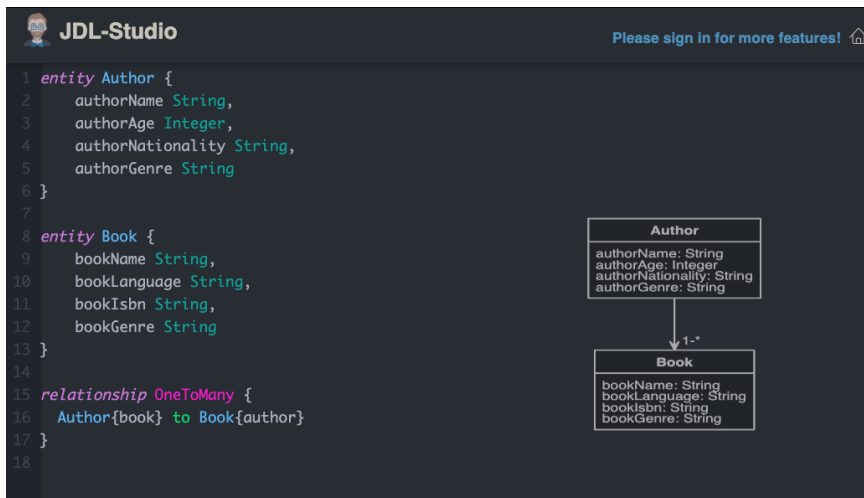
JDL-Studio

Please sign in for more features!

1 entity Author {
2     authorName String,
3     authorAge Integer,
4     authorNationality String,
5     authorGenre String
6 }
7
8 entity Book {
9     bookName String,
10     bookLanguage String,
11     bookIsbn String,
12     bookGenre String
13 }
14
15 relationship OneToMany {
16   Author{book} to Book{author}
17 }
18

Author

authorName: String
authorAge: Integer
authorNationality: String
authorGenre: String

1-*

Book

bookName: String
bookLanguage: String
bookIsbn: String
bookGenre: String